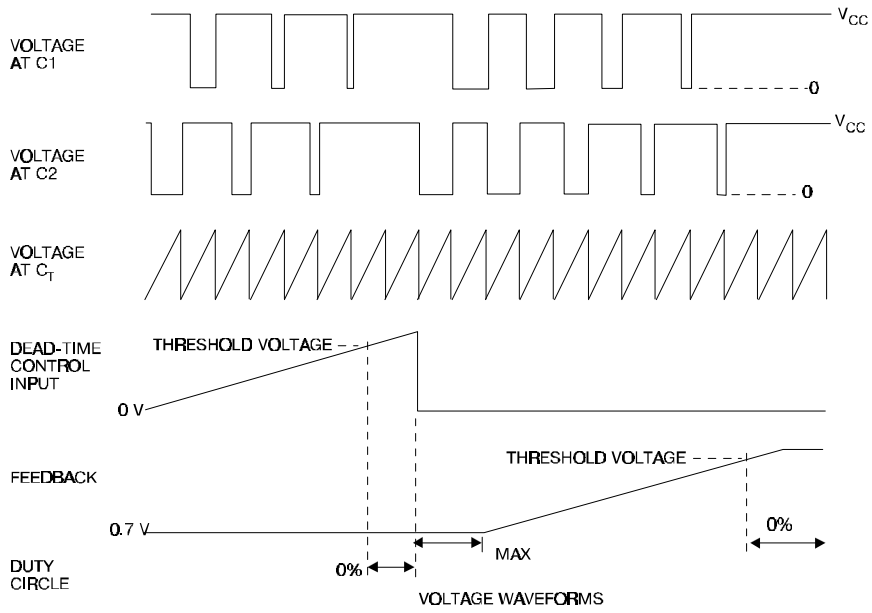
VOLTAGE AT C1

$V_{CC}$

0

VOLTAGE AT C2

$V_{CC}$

0

VOLTAGE AT $C_T$

DEAD-TIME CONTROL INPUT

THRESHOLD VOLTAGE

0 V

FEEDBACK

THRESHOLD VOLTAGE

0.7 V

0%

DUTY CIRCLE

0%

MAX

VOLTAGE WAVEFORMS